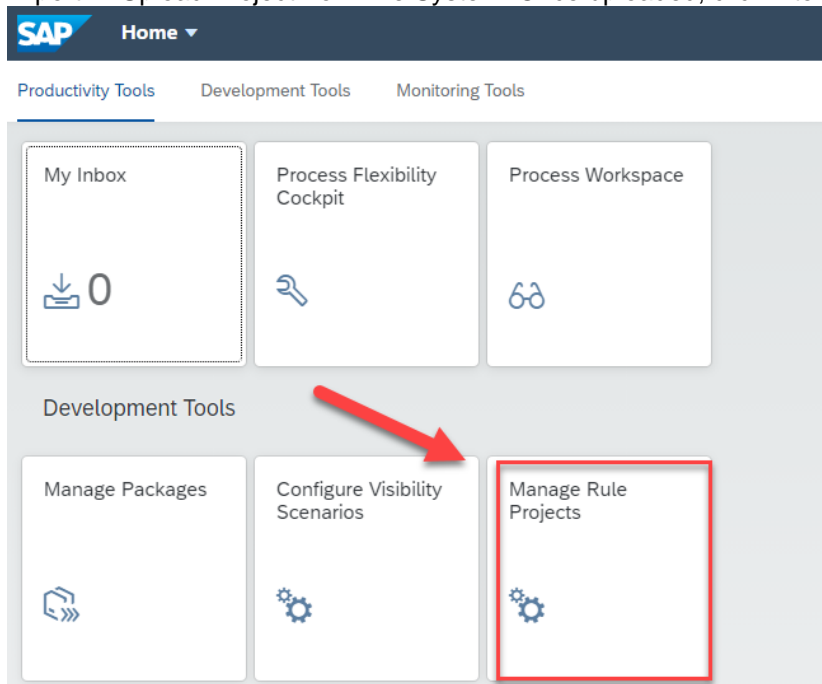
SAP Home

Productivity Tools Development Tools Monitoring Tools

My Inbox
0

Process Flexibility Cockpit

Process Workspace

Development Tools

Manage Packages

Configure Visibility Scenarios

Manage Rule Projects